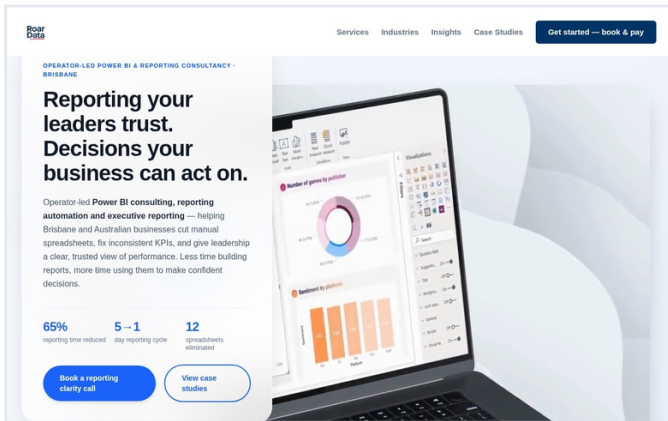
Roar Data

Services Industries Insights Case Studies Get started — book & pay

OPERATOR-LED POWER BI & REPORTING CONSULTANCY · BRISBANE

Reporting your leaders trust. Decisions your business can act on.

Operator-led **Power BI consulting, reporting automation and executive reporting** — helping Brisbane and Australian businesses cut manual spreadsheets, fix inconsistent KPIs, and give leadership a clear, trusted view of performance. Less time building reports, more time using them to make confident decisions.

65%
reporting time reduced

5→1
day reporting cycle

12
spreadsheets eliminated

Book a reporting clarity call

View case studies

Visualizations

Number of games by publisher

Sentiment by platform